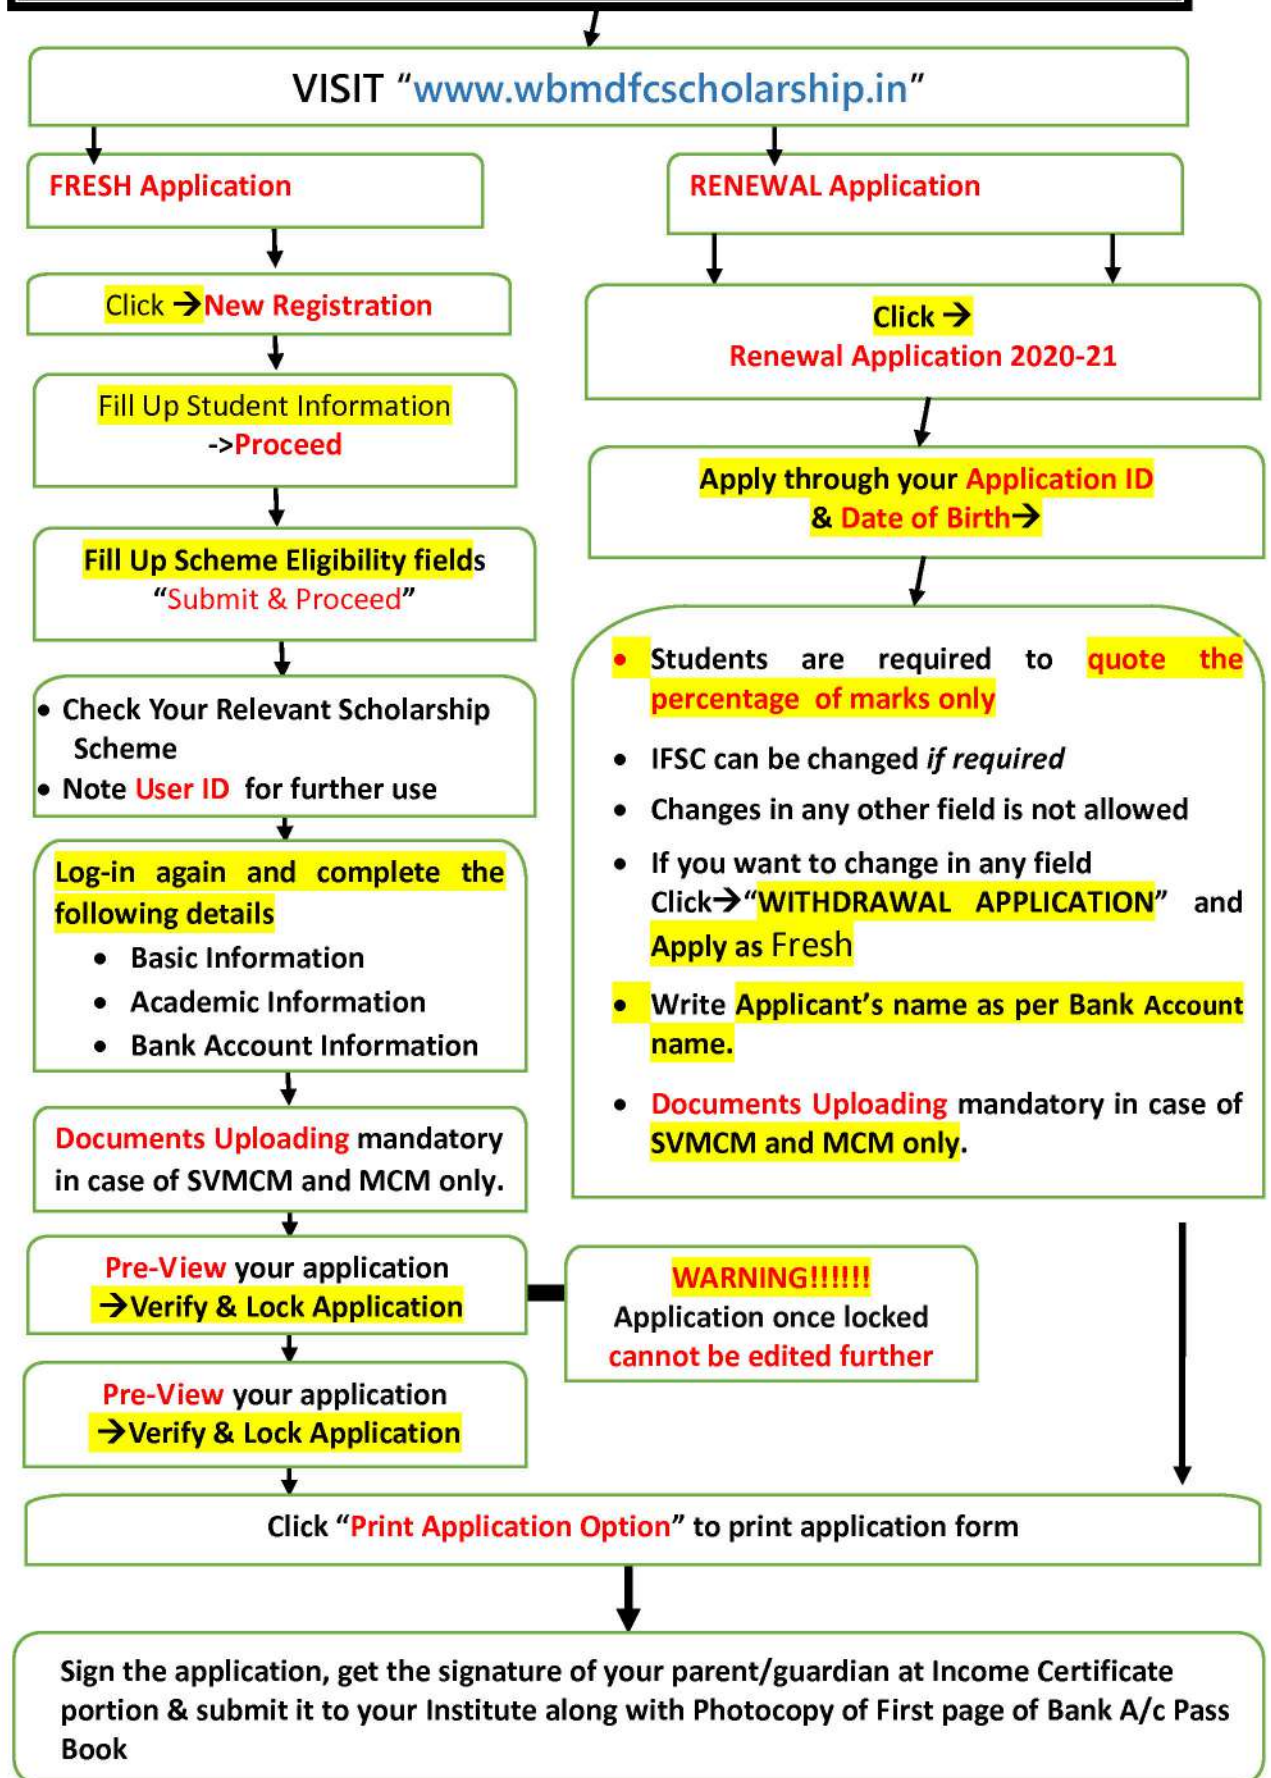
VISIT "www.wbmdfcscholarship.in"

FRESH Application

Click →New Registration

Fill Up Student Information ->Proceed

Fill Up Scheme Eligibility fields "Submit & Proceed"

- Check Your Relevant Scholarship Scheme
- Note User ID for further use

Log-in again and complete the following details

- Basic Information
- Academic Information
- Bank Account Information

Documents Uploading mandatory in case of SVMCM and MCM only.

Pre-View your application →Verify & Lock Application

Pre-View your application →Verify & Lock Application

RENEWAL Application

Click → Renewal Application 2020-21

Apply through your Application ID & Date of Birth→

- Students are required to quote the percentage of marks only
- IFSC can be changed *if required*
- Changes in any other field is not allowed
- If you want to change in any field Click→"WITHDRAWAL APPLICATION" and Apply as Fresh
- Write Applicant's name as per Bank Account name.
- Documents Uploading mandatory in case of SVMCM and MCM only.

WARNING!!!!!! Application once locked cannot be edited further

Click "Print Application Option" to print application form

Sign the application, get the signature of your parent/guardian at Income Certificate portion & submit it to your Institute along with Photocopy of First page of Bank A/c Pass Book